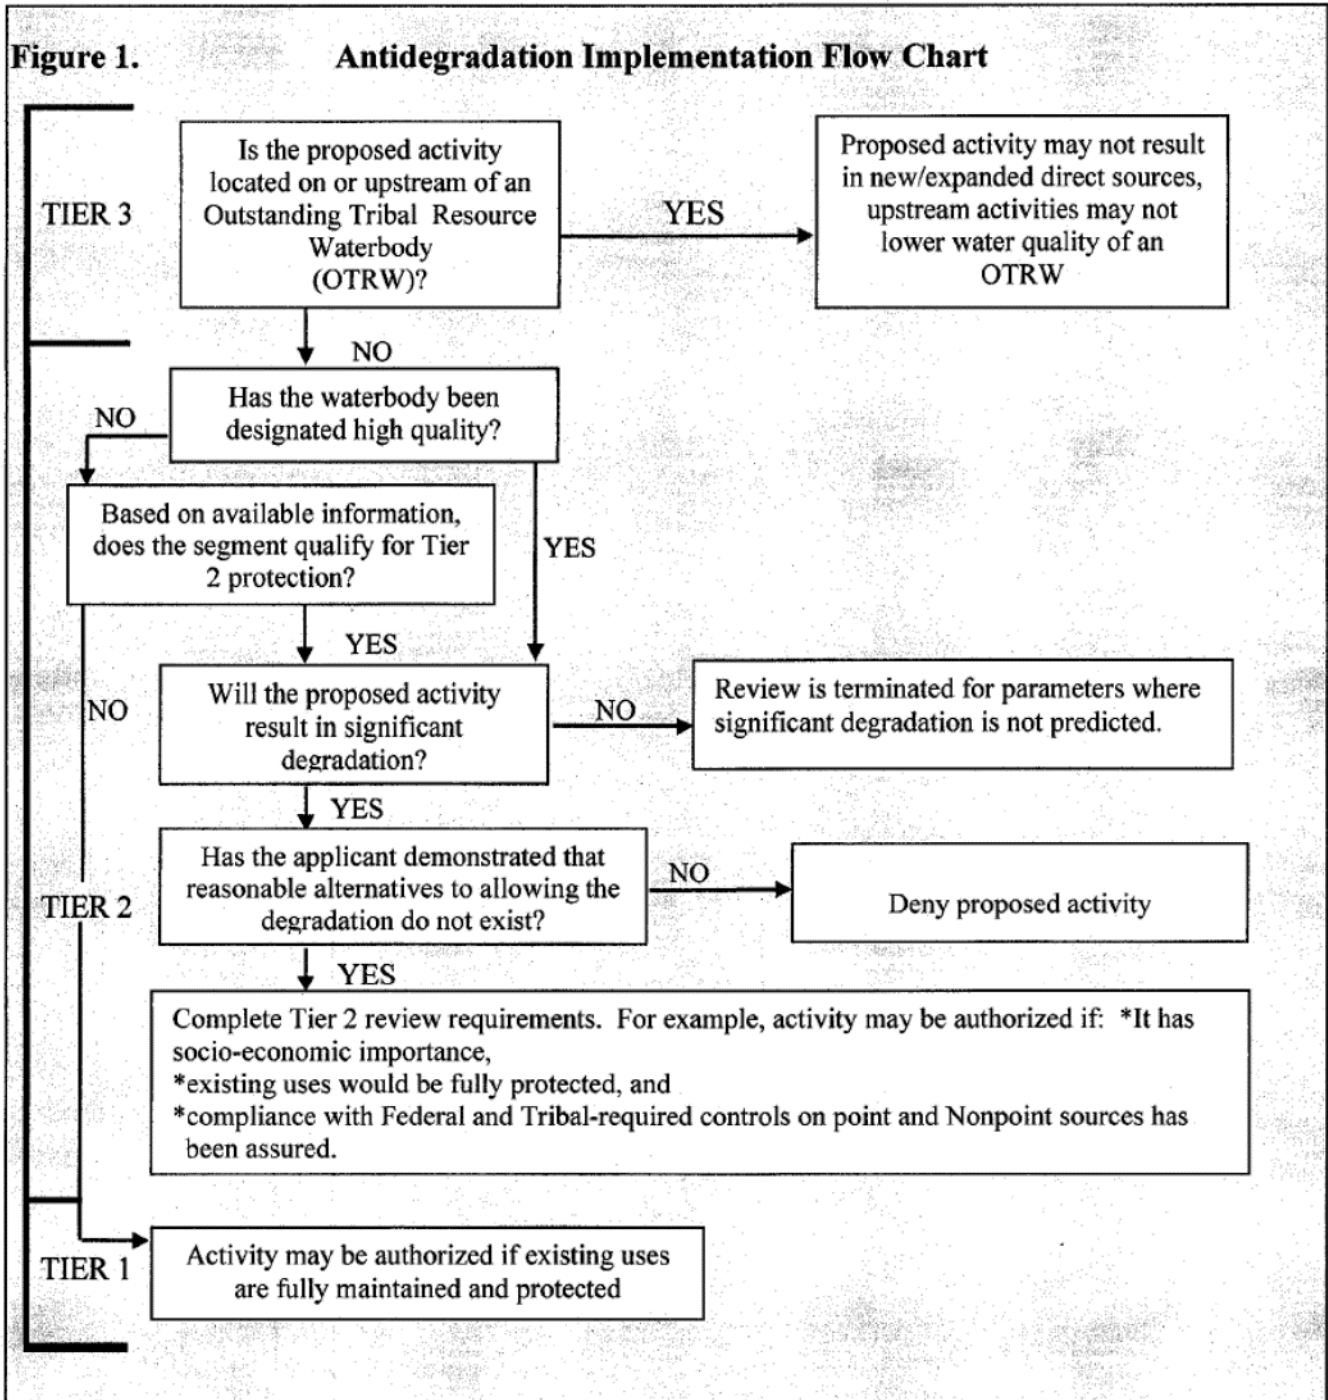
Figure 1. Antidegradation Implementation Flow Chart

TIER 3

Is the proposed activity located on or upstream of an Outstanding Tribal Resource Waterbody (OTRW)?

YES

Proposed activity may not result in new/expanded direct sources, upstream activities may not lower water quality of an OTRW

NO

Has the waterbody been designated high quality?

NO

Based on available information, does the segment qualify for Tier 2 protection?

YES

YES

NO

Will the proposed activity result in significant degradation?

NO

Review is terminated for parameters where significant degradation is not predicted.

YES

TIER 2

Has the applicant demonstrated that reasonable alternatives to allowing the degradation do not exist?

NO

Deny proposed activity

YES

Complete Tier 2 review requirements. For example, activity may be authorized if: *It has socio-economic importance,
*existing uses would be fully protected, and
*compliance with Federal and Tribal-required controls on point and Nonpoint sources has been assured.

TIER 1

Activity may be authorized if existing uses are fully maintained and protected